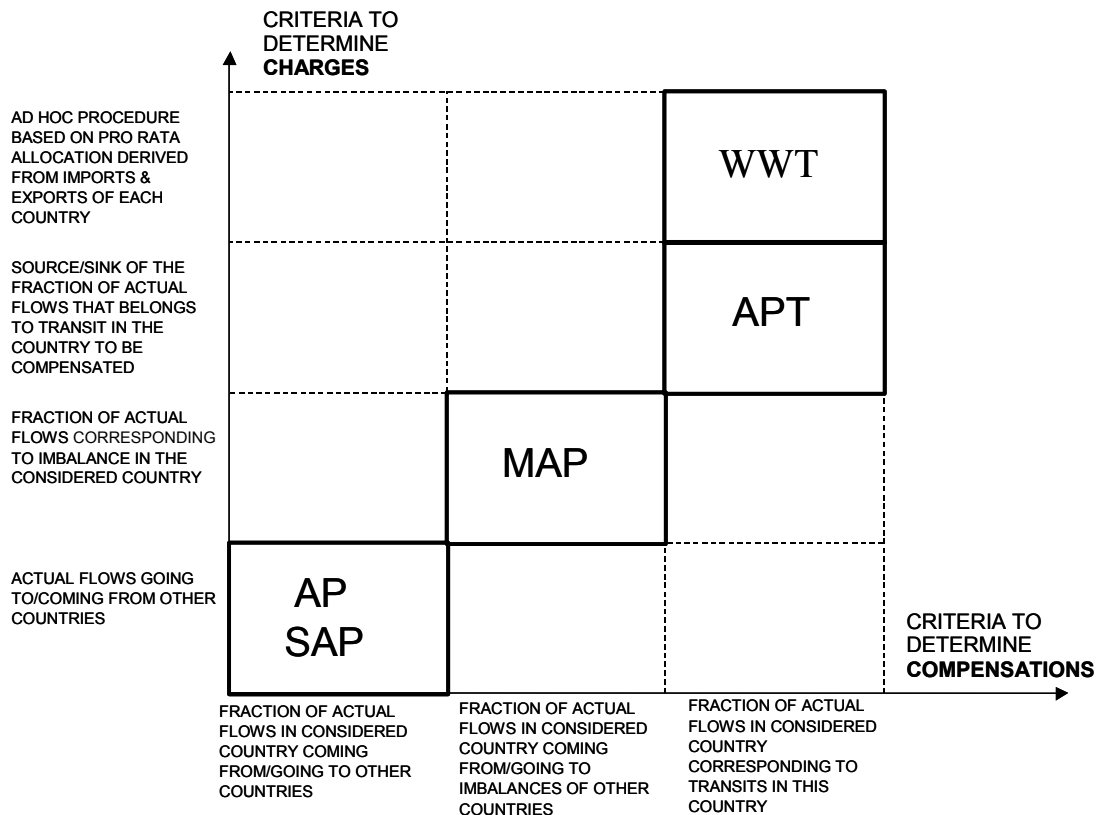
CRITERIA TO DETERMINE **CHARGES**

AD HOC PROCEDURE BASED ON PRO RATA ALLOCATION DERIVED FROM IMPORTS & EXPORTS OF EACH COUNTRY

WWT

SOURCE/SINK OF THE FRACTION OF ACTUAL FLOWS THAT BELONGS TO TRANSIT IN THE COUNTRY TO BE COMPENSATED

APT

FRACTION OF ACTUAL FLOWS CORRESPONDING TO IMBALANCE IN THE CONSIDERED COUNTRY

MAP

ACTUAL FLOWS GOING TO/COMING FROM OTHER COUNTRIES

AP
SAP

CRITERIA TO DETERMINE **COMPENSATIONS**

FRACTION OF ACTUAL FLOWS IN CONSIDERED COUNTRY COMING FROM/GOING TO OTHER COUNTRIES

FRACTION OF ACTUAL FLOWS IN CONSIDERED COUNTRY COMING FROM/GOING TO IMBALANCES OF OTHER COUNTRIES

FRACTION OF ACTUAL FLOWS IN CONSIDERED COUNTRY CORRESPONDING TO TRANSITS IN THIS COUNTRY